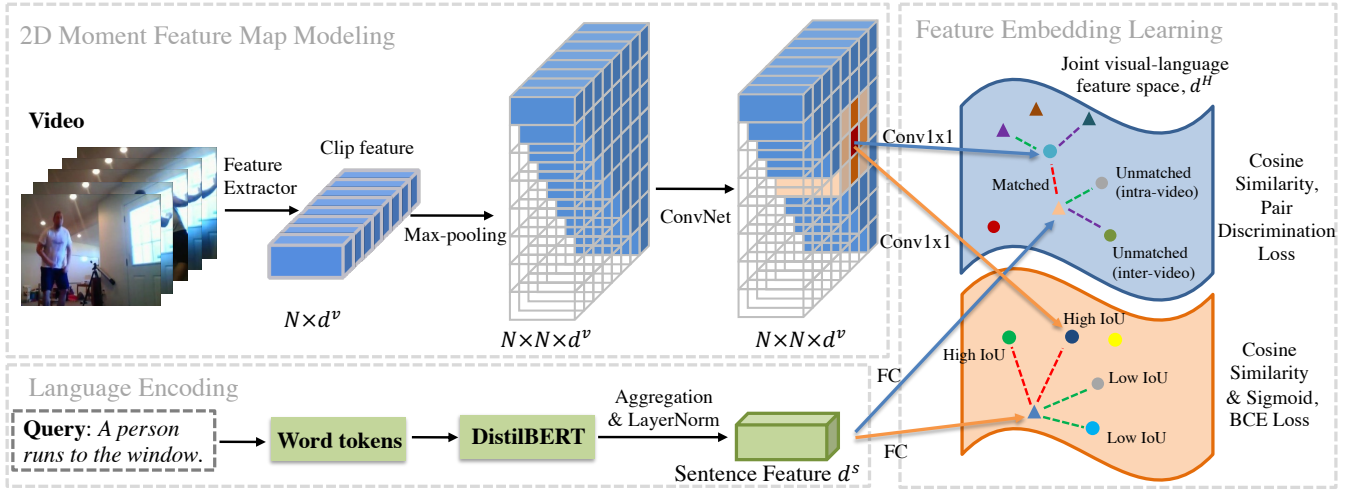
2D Moment Feature Map Modeling

Video

Feature Extractor

Clip feature

Max-pooling

$N \times d^v$

$N \times N \times d^v$

ConvNet

$N \times N \times d^v$

Feature Embedding Learning

Joint visual-language feature space, $d^H$

Conv1x1

Conv1x1

Matched

Unmatched (intra-video)

Unmatched (inter-video)

Cosine Similarity, Pair Discrimination Loss

High IoU

High IoU

Low IoU

Low IoU

Cosine Similarity & Sigmoid, BCE Loss

FC

FC

Language Encoding

**Query**: *A person runs to the window.*

Word tokens

DistilBERT

Aggregation & LayerNorm

Sentence Feature $d^s$